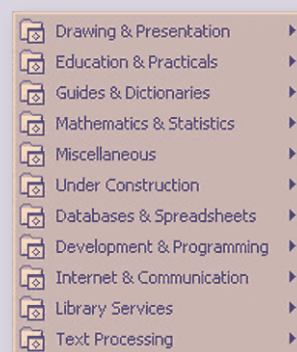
Drawing & Presentation
Education & Practicals
Guides & Dictionaries
Mathematics & Statistics
Miscellaneous
Under Construction
Databases & Spreadsheets
Development & Programming
Internet & Communication
Library Services
Text Processing